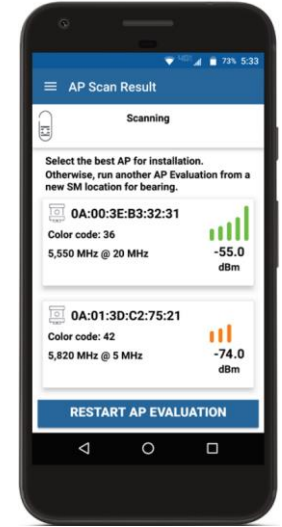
73% 5:33

AP Scan Result

Scanning

Select the best AP for installation. Otherwise, run another AP Evaluation from a new SM location for bearing.

0A:00:3E:B3:32:31
Color code: 36
5,550 MHz @ 20 MHz
-55.0
dBm

0A:01:3D:C2:75:21
Color code: 42
5,820 MHz @ 5 MHz
-74.0
dBm

RESTART AP EVALUATION